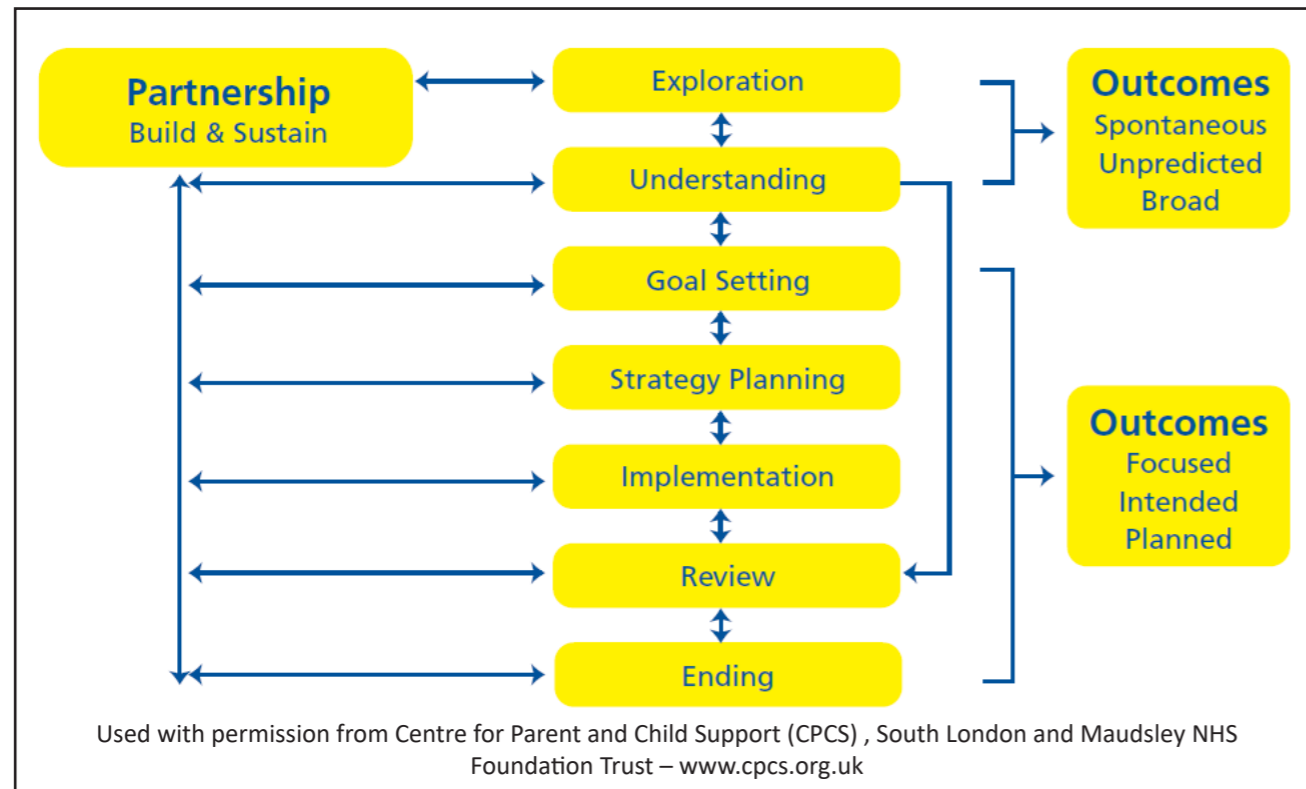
Partnership
Build & Sustain

Exploration

Understanding

Goal Setting

Strategy Planning

Implementation

Review

Ending

Outcomes
Spontaneous
Unpredicted
Broad

Outcomes
Focused
Intended
Planned

Used with permission from Centre for Parent and Child Support (CPCS) , South London and Maudsley NHS Foundation Trust – www.cpcs.org.uk